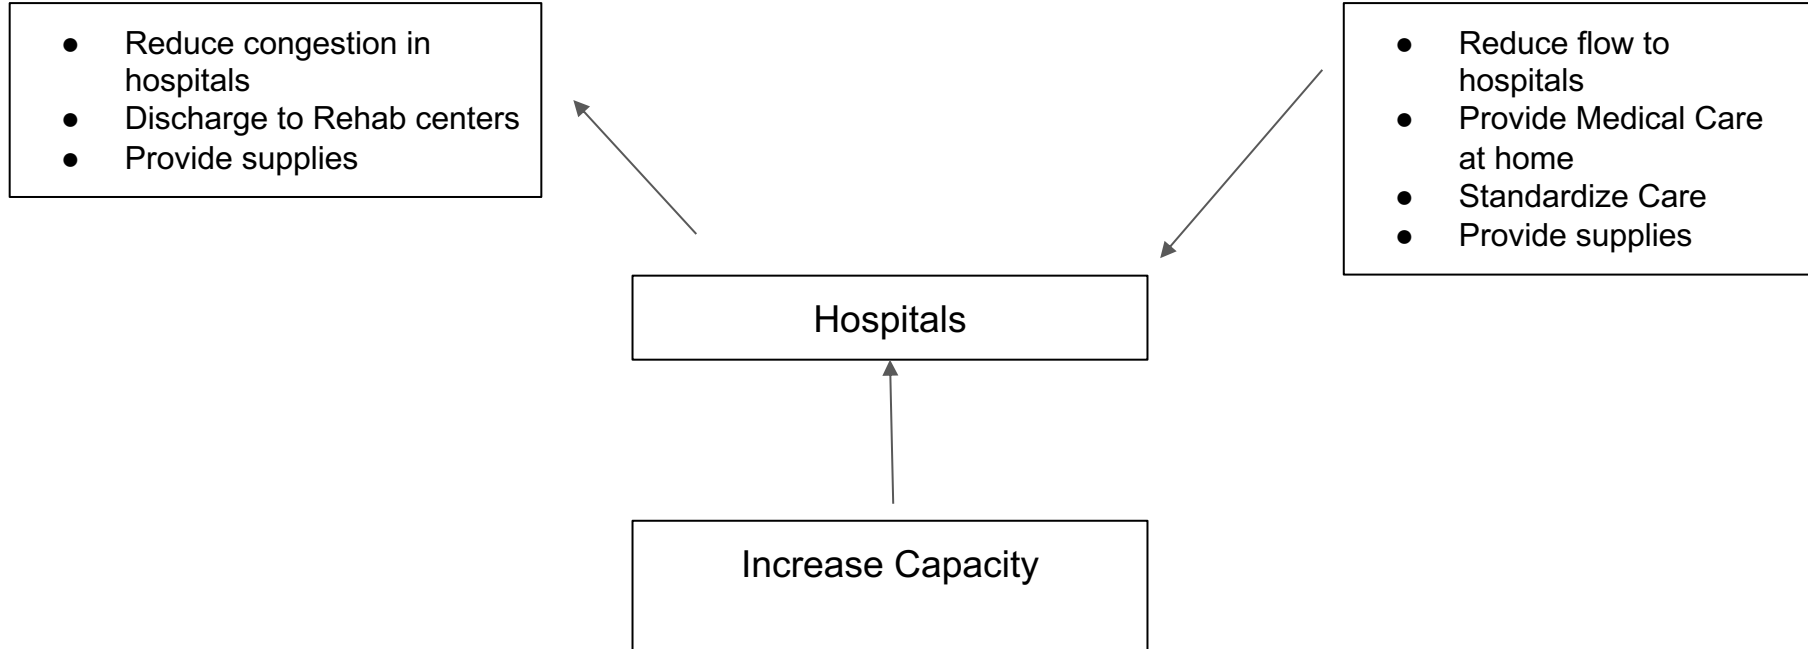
- Reduce congestion in hospitals
- Discharge to Rehab centers
- Provide supplies

- Reduce flow to hospitals
- Provide Medical Care at home
- Standardize Care
- Provide supplies

Hospitals

Increase Capacity